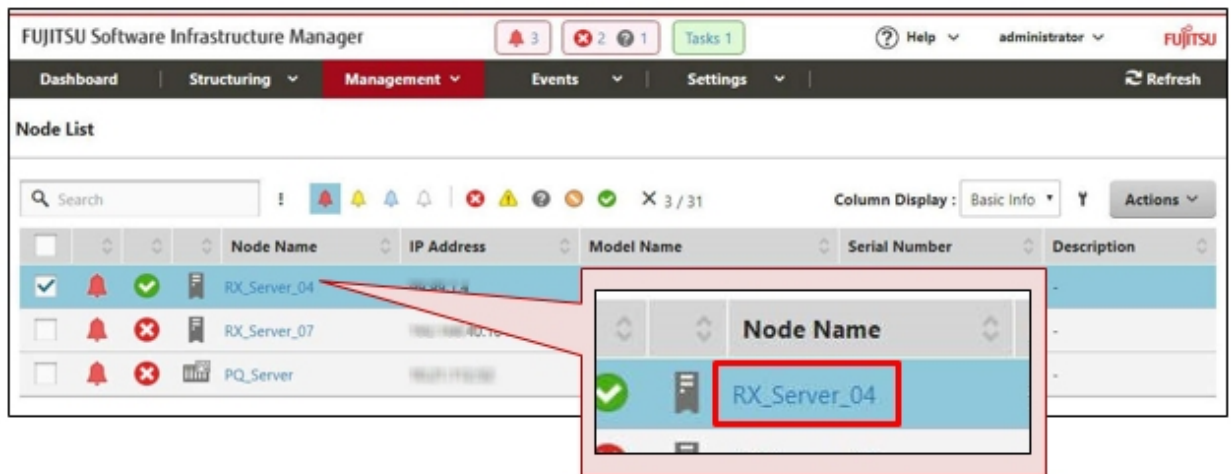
FUJITSU Software Infrastructure Manager

3 | 2 1 | Tasks 1 | Help | administrator | FUJITSU

Dashboard | Structuring | Management | Events | Settings | Refresh

Node List

Search

3 / 31

Column Display : Basic Info | Actions

| | | | | Node Name | IP Address | Model Name | Serial Number | Description |
|---|---|---|---|---|---|---|---|---|
| | | | | RX_Server_04 | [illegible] | | | - |
| | | | | RX_Server_07 | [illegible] | | | - |
| | | | | PQ_Server | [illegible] | | | - |

Node Name

RX_Server_04